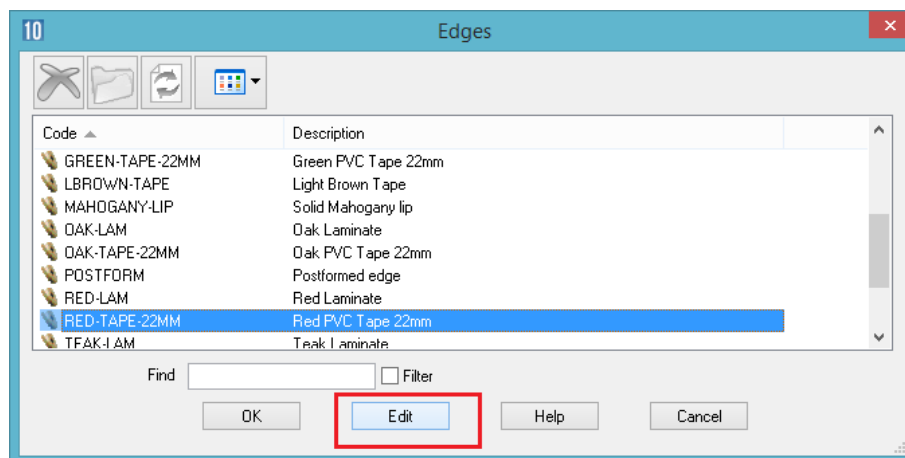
10 Edges

| Code | Description |
|---|---|
| GREEN-TAPE-22MM | Green PVC Tape 22mm |
| LBROWN-TAPE | Light Brown Tape |
| MAHOGANY-LIP | Solid Mahogany lip |
| OAK-LAM | Oak Laminate |
| OAK-TAPE-22MM | Oak PVC Tape 22mm |
| POSTFORM | Postformed edge |
| RED-LAM | Red Laminate |
| RED-TAPE-22MM | Red PVC Tape 22mm |
| TEAK-LAM | Teak Laminate |

Find
Filter

OK
Edit
Help
Cancel